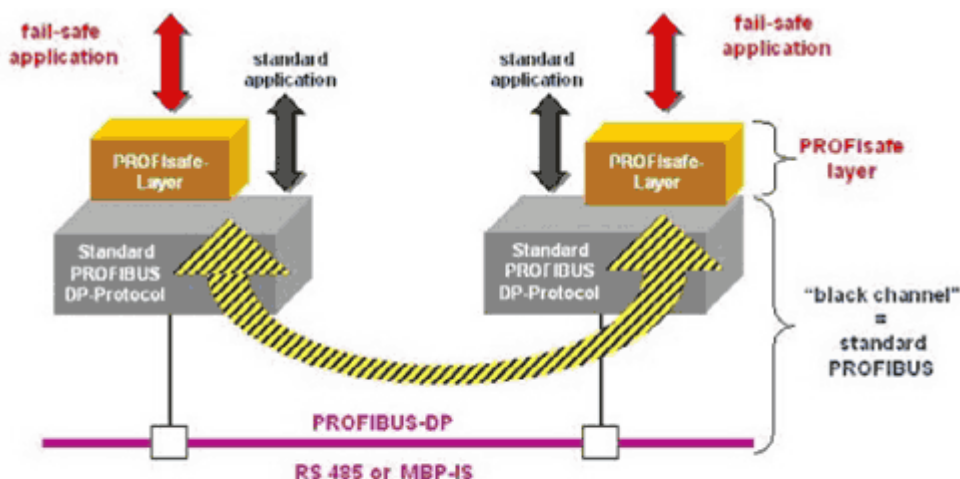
fail-safe application

standard application

standard application

fail-safe application

PROFIsafe-Layer

PROFIsafe-Layer

PROFIsafe layer

Standard PROFIBUS DP-Protocol

Standard PROFIBUS DP-Protocol

"black channel" = standard PROFIBUS

PROFIBUS-DP

RS 485 or MBP-IS